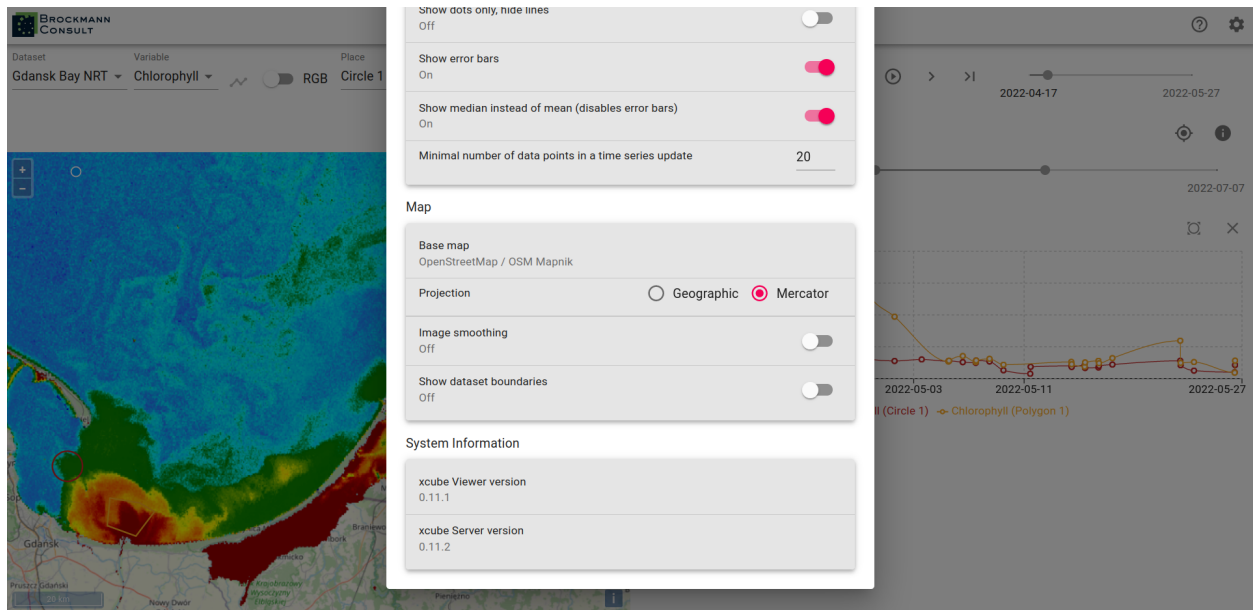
BROCKMANN CONSULT

Dataset
Gdansk Bay NRT

Variable
Chlorophyll

RGB

Place
Circle 1

Show dots only, hide lines
Off

Show error bars
On

Show median instead of mean (disables error bars)
On

Minimal number of data points in a time series update
20

Map

Base map
OpenStreetMap / OSM Mapnik

Projection
Geographic
Mercator

Image smoothing
Off

Show dataset boundaries
Off

System Information

xcube Viewer version
0.11.1

xcube Server version
0.11.2

2022-04-17
2022-05-27
2022-07-07
2022-05-03
2022-05-11
2022-05-27
ll (Circle 1)
Chlorophyll (Polygon 1)

Gdansk
Pruszcz Gdański
Nowy Dwór
Braniewo